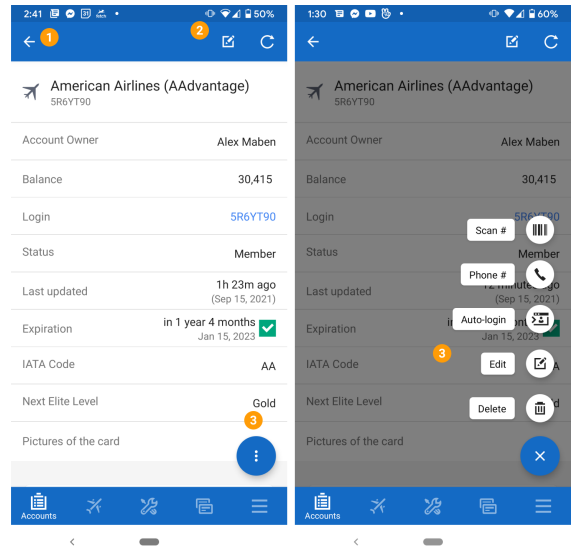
2:41 50%
1
2

American Airlines (AAdvantage)
5R6YT90

| Account Owner | Alex Maben |
|---|---|
| Balance | 30,415 |
| Login | 5R6YT90 |
| Status | Member |
| Last updated | 1h 23m ago (Sep 15, 2021) |
| Expiration | in 1 year 4 months Jan 15, 2023 |
| IATA Code | AA |
| Next Elite Level | Gold |
| Pictures of the card | |

3

Accounts

1:30 60%

American Airlines (AAdvantage)
5R6YT90

Account Owner Alex Maben
Balance 30,415
Login 5R6Y
Status Member
Last updated 12 minutes ago (Sep 15, 2021)
Expiration in
IATA Code A
Next Elite Level
Pictures of the card

Scan #
Phone #
Auto-login
3
Edit
Delete

Accounts